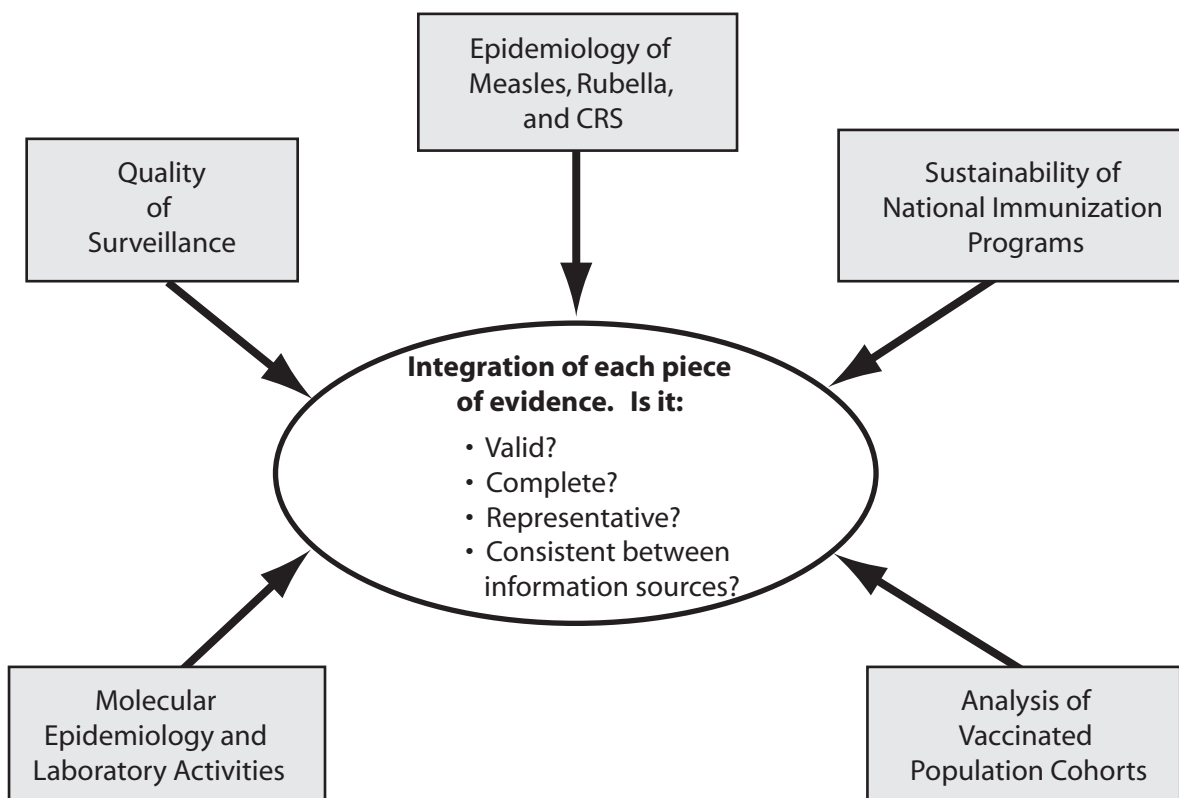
Epidemiology of Measles, Rubella, and CRS

Quality of Surveillance

Sustainability of National Immunization Programs

**Integration of each piece of evidence. Is it:**
• Valid?
• Complete?
• Representative?
• Consistent between information sources?

Molecular Epidemiology and Laboratory Activities

Analysis of Vaccinated Population Cohorts